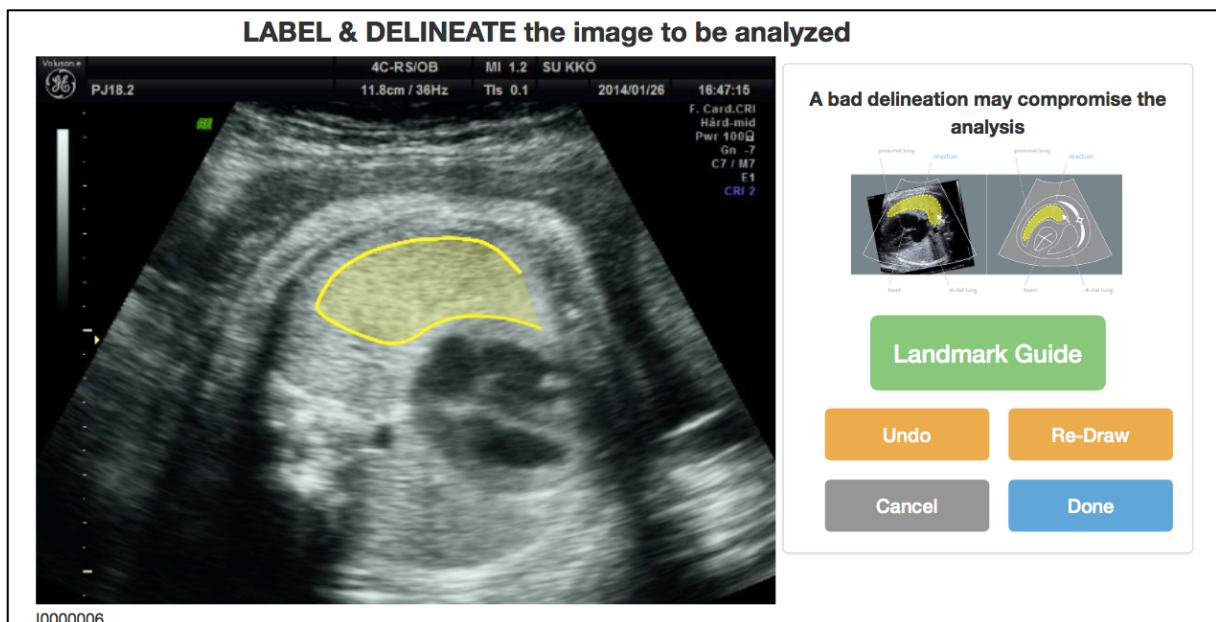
LABEL & DELINEATE the image to be analyzed

Voluson e
4C-RS/OB MI 1.2 SU KKÖ
PJ18.2 11.8cm / 36Hz TIs 0.1 2014/01/26 16:47:15
F. Card.CRI
Hård-mid
Pwr 100%
Gn -7
C7 / M7
E1
CRI 2

A bad delineation may compromise the analysis

proximal lung
structure
heart
distal lung
proximal lung
structure
heart
distal lung

Landmark Guide

Undo

Re-Draw

Cancel

Done

I0000006